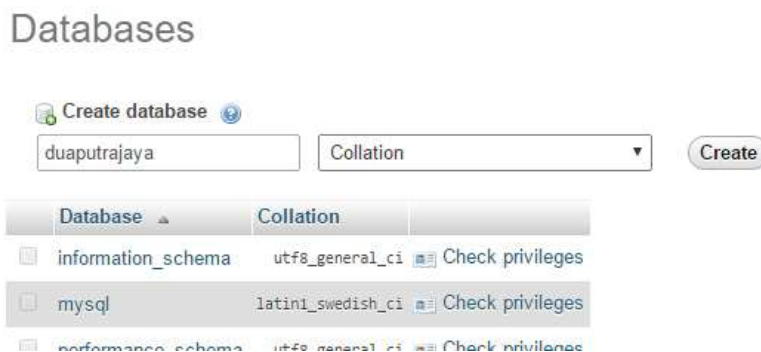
Databases

Create database

duaputrajaya Collation ▾ Create

| Database | Collation | |
|---|---|---|
| information_schema | utf8_general_ci | Check privileges |
| mysql | latin1_swedish_ci | Check privileges |
| performance_schema | utf8_general_ci | Check privileges |